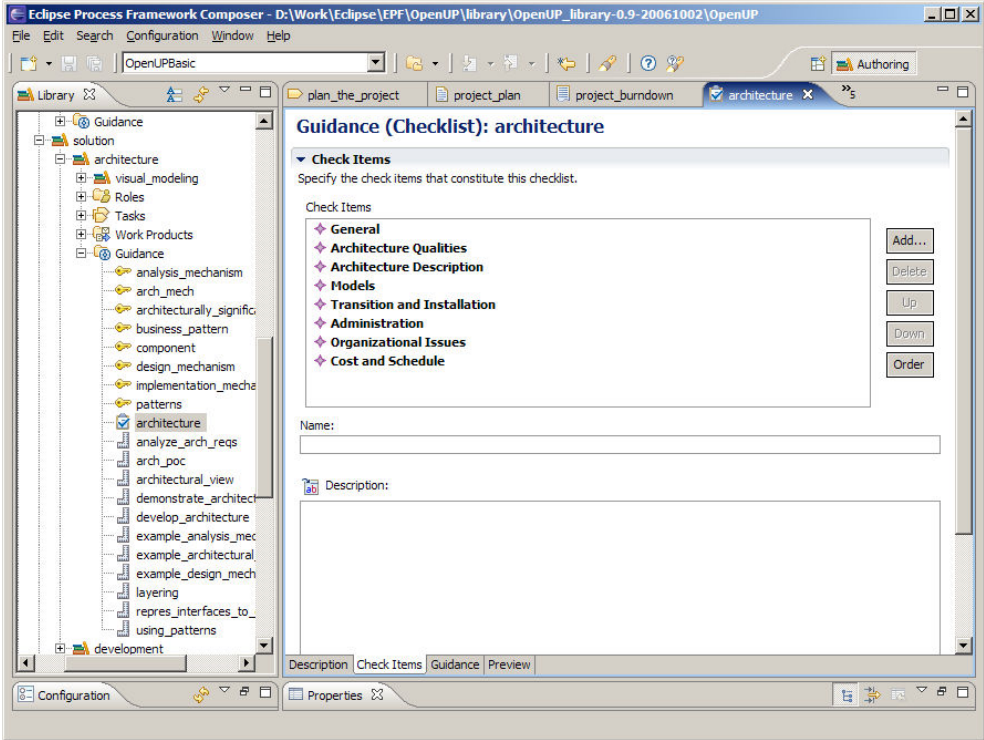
Eclipse Process Framework Composer - D:\Work\Eclipse\EPF\OpenUP\library\OpenUP_library-0.9-20061002\OpenUP

File Edit Search Configuration Window Help

OpenUPBasic

Authoring

Library

Guidance
solution
architecture
visual_modeling
Roles
Tasks
Work Products
Guidance
analysis_mechanism
arch_mech
architecturally_significa
business_pattern
component
design_mechanism
implementation_mecha
patterns
architecture
analyze_arch_reqs
arch_poc
architectural_view
demonstrate_architect
develop_architecture
example_analysis_mec
example_architectural
example_design_mech
layering
repres_interfaces_to_
using_patterns
development

plan_the_project
project_plan
project_burndown
architecture
»5

Guidance (Checklist): architecture

Check Items
Specify the check items that constitute this checklist.

Check Items
General
Architecture Qualities
Architecture Description
Models
Transition and Installation
Administration
Organizational Issues
Cost and Schedule

Add...
Delete
Up
Down
Order

Name:

Description:

Description
Check Items
Guidance
Preview

Configuration

Properties